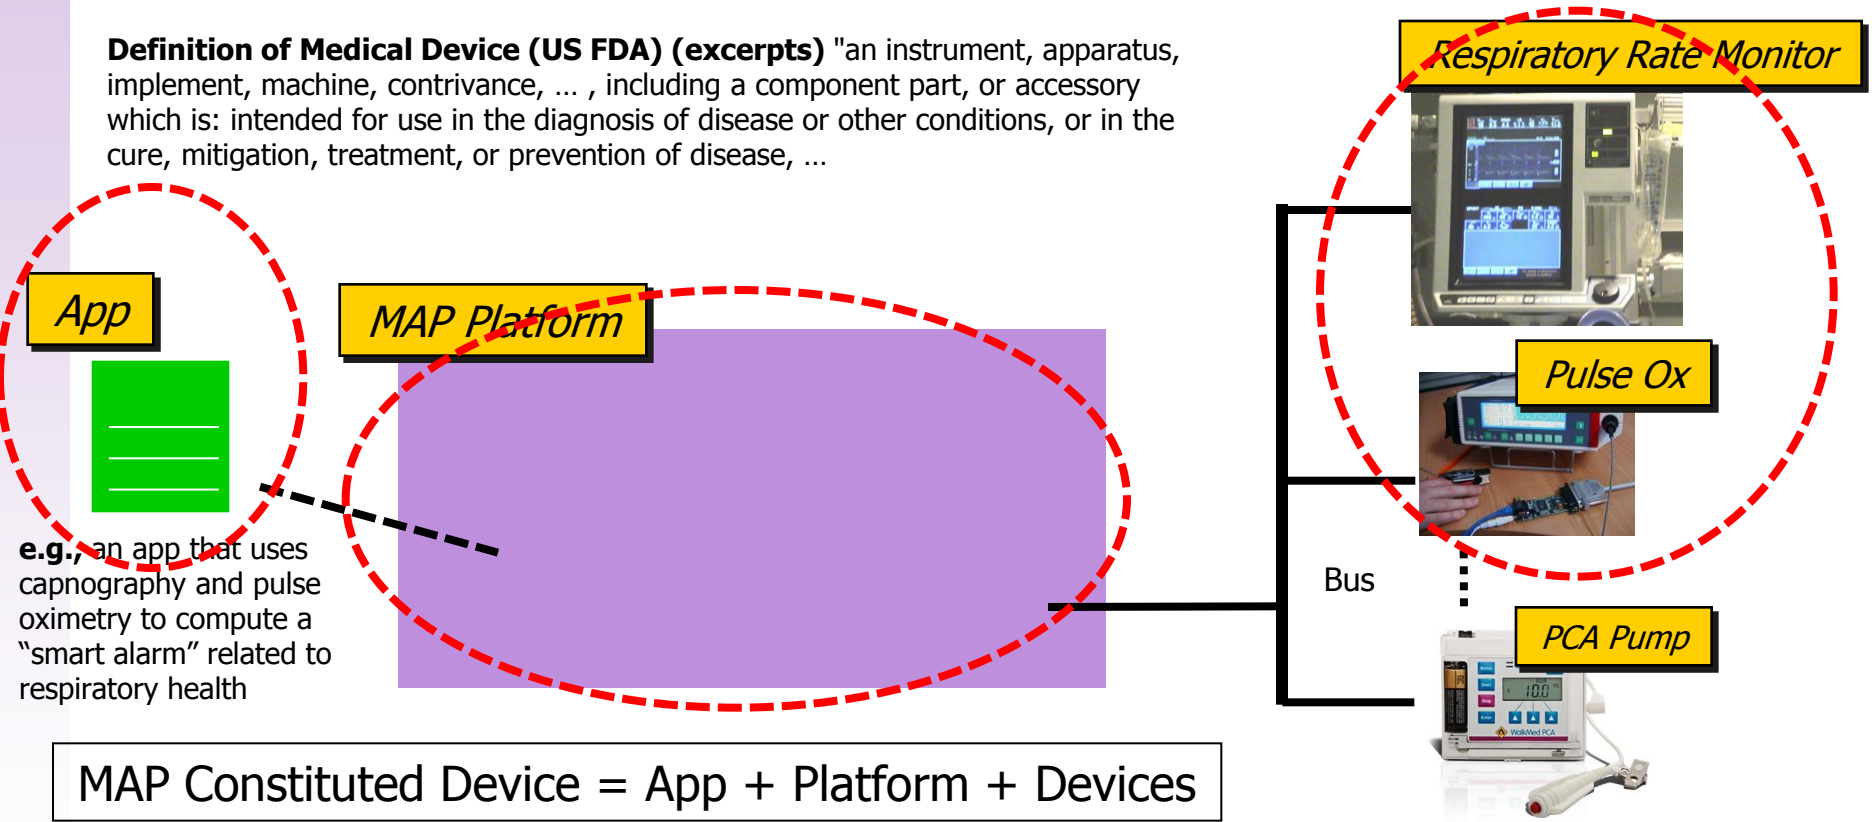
**Definition of Medical Device (US FDA) (excerpts)** "an instrument, apparatus, implement, machine, contrivance, … , including a component part, or accessory which is: intended for use in the diagnosis of disease or other conditions, or in the cure, mitigation, treatment, or prevention of disease, …

Respiratory Rate Monitor

App

MAP Platform

Pulse Ox

**e.g.,** an app that uses capnography and pulse oximetry to compute a "smart alarm" related to respiratory health

Bus

PCA Pump

MAP Constituted Device = App + Platform + Devices